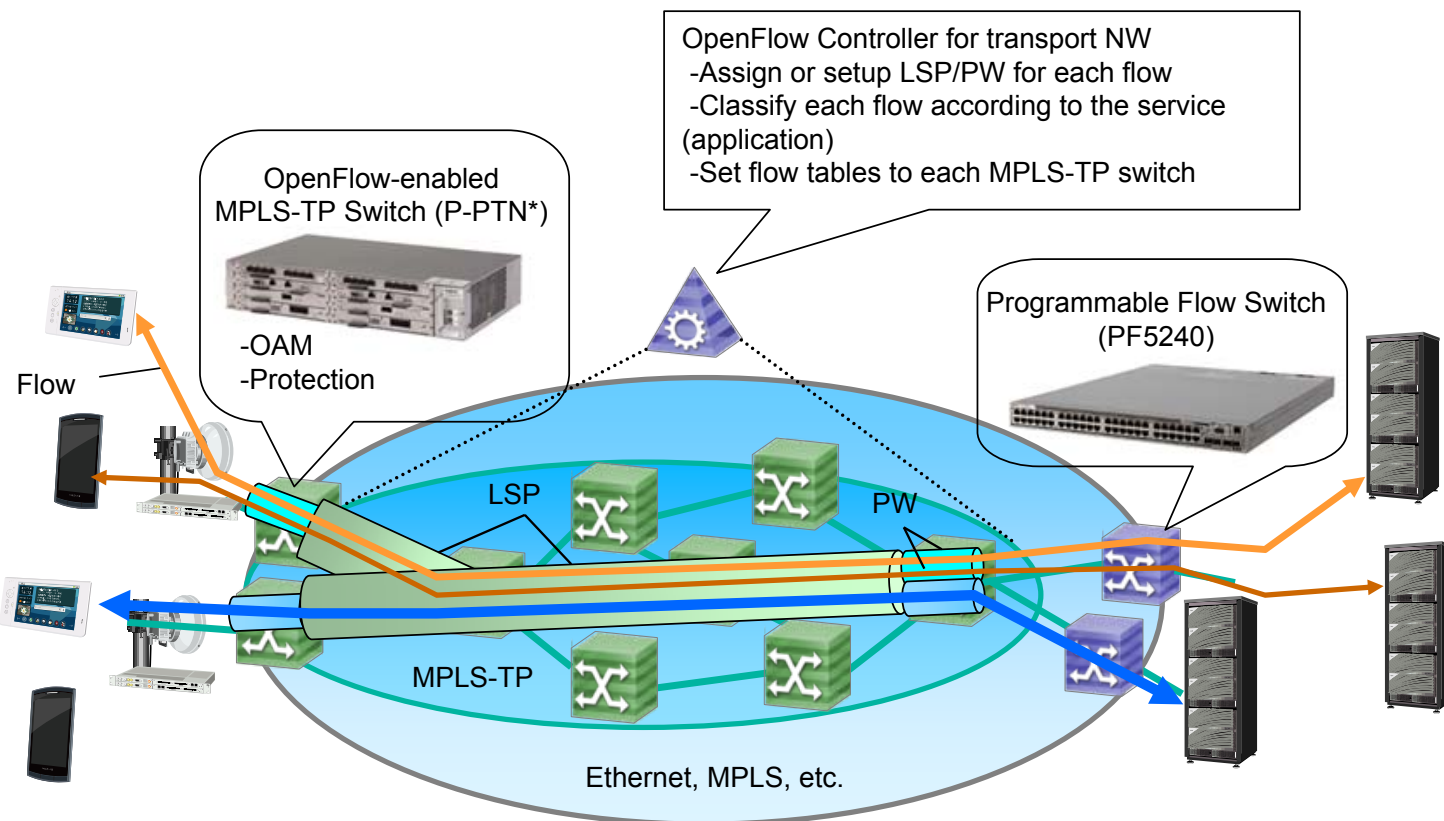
OpenFlow Controller for transport NW
-Assign or setup LSP/PW for each flow
-Classify each flow according to the service (application)
-Set flow tables to each MPLS-TP switch

OpenFlow-enabled MPLS-TP Switch (P-PTN*)

-OAM
-Protection

Programmable Flow Switch (PF5240)

Flow

LSP

PW

MPLS-TP

Ethernet, MPLS, etc.